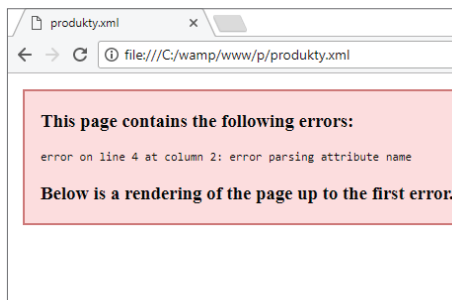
produkty.xml

×

file:///C:/wamp/www/p/produkty.xml

This page contains the following errors:

error on line 4 at column 2: error parsing attribute name

Below is a rendering of the page up to the first error.